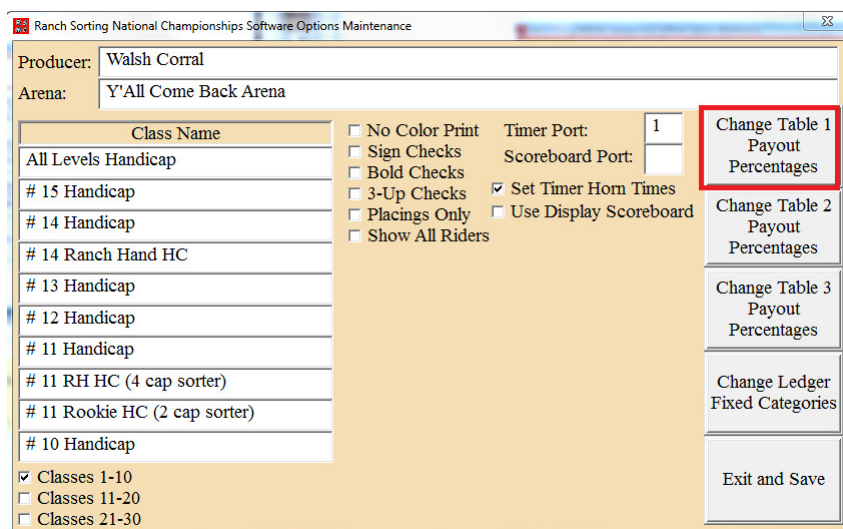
Ranch Sorting National Championships Software Options Maintenance

Producer: Walsh Corral
Arena: Y'All Come Back Arena

| Class Name |
|---|
| All Levels Handicap |
| # 15 Handicap |
| # 14 Handicap |
| # 14 Ranch Hand HC |
| # 13 Handicap |
| # 12 Handicap |
| # 11 Handicap |
| # 11 RH HC (4 cap sorter) |
| # 11 Rookie HC (2 cap sorter) |
| # 10 Handicap |

☑ Classes 1-10
☐ Classes 11-20
☐ Classes 21-30

☐ No Color Print
☐ Sign Checks
☐ Bold Checks
☐ 3-Up Checks
☐ Placings Only
☐ Show All Riders

Timer Port: 1
Scoreboard Port:
☑ Set Timer Horn Times
☐ Use Display Scoreboard

Change Table 1 Payout Percentages
Change Table 2 Payout Percentages
Change Table 3 Payout Percentages
Change Ledger Fixed Categories
Exit and Save